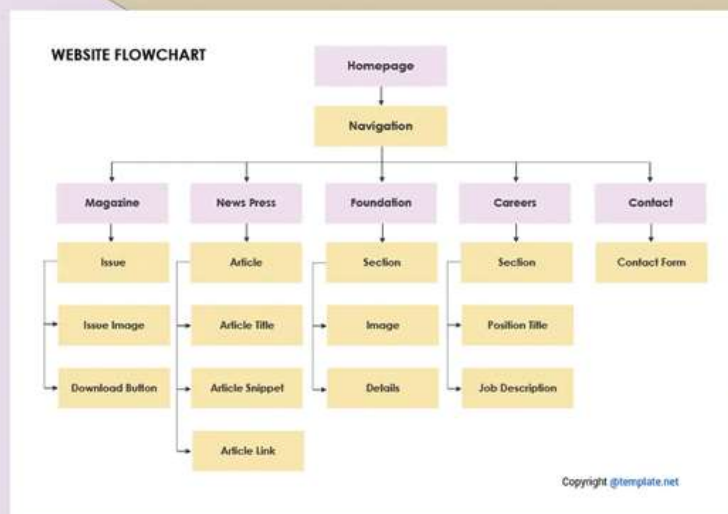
WEBSITE FLOWCHART

Homepage

Navigation

Magazine

News Press

Foundation

Careers

Contact

Issue

Issue Image

Download Button

Article

Article Title

Article Snippet

Article Link

Section

Image

Details

Section

Position Title

Job Description

Contact Form

Copyright @template.net